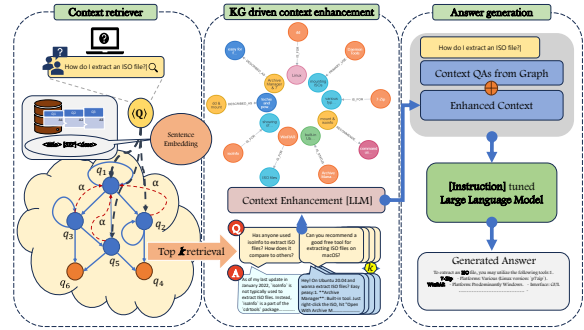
Context retriever

How do I extract an ISO file?

Q

Sentence Embedding

<title> [SEP] <doc>

$q_1$

$q_2$

$q_3$

$q_4$

$q_5$

$q_6$

α

α

α

α

Top $k$ retrieval

KG driven context enhancement

Context Enhancement [LLM]

Q

Has anyone used isoinfo to extract ISO files? How does it compare to others?

Can you recommend a good free tool for extracting ISO files on macOS?

A

As of my last update in January 2022, 'isoinfo' is not typically used to extract ISO files. Instead, 'isoinfo' is a part of the 'cdrtools' package...

Hey! On Ubuntu 20.04 and wanna extract ISO files? Easy peasy:1. **Archive Manager**: Built-in tool. Just right-click the ISO, hit "Open With Archive M...

Answer generation

How do I extract an ISO file?

Context QAs from Graph

Enhanced Context

[Instruction] tuned Large Language Model

Generated Answer